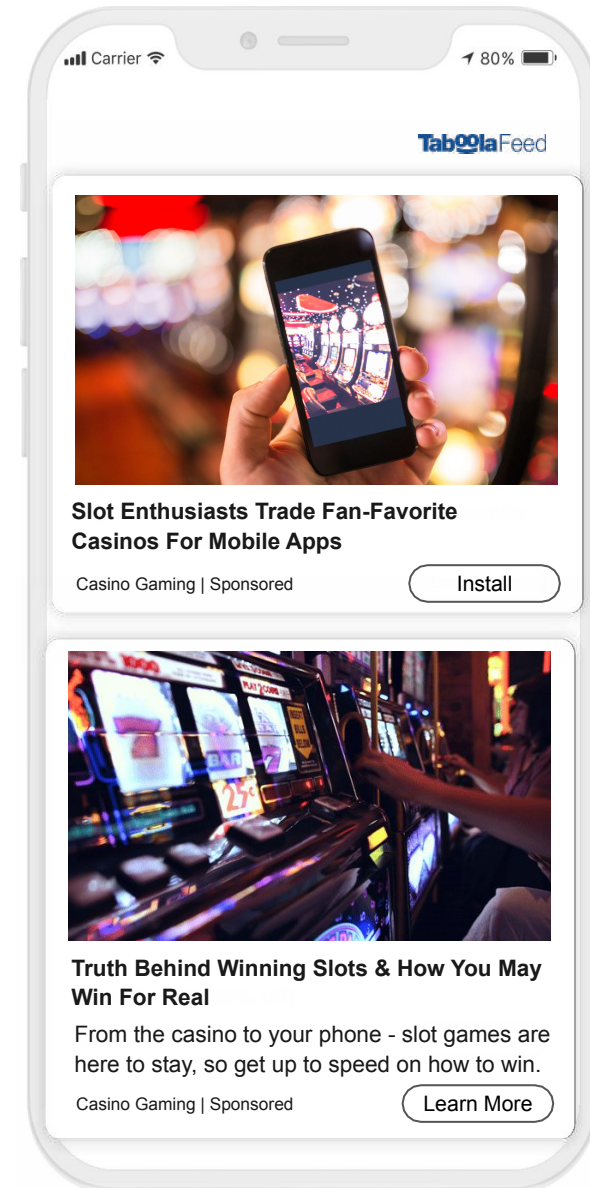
Carrier 80%

TaboolaFeed

Slot Enthusiasts Trade Fan-Favorite Casinos For Mobile Apps

Casino Gaming | Sponsored

Install

Truth Behind Winning Slots & How You May Win For Real

From the casino to your phone - slot games are here to stay, so get up to speed on how to win.

Casino Gaming | Sponsored

Learn More